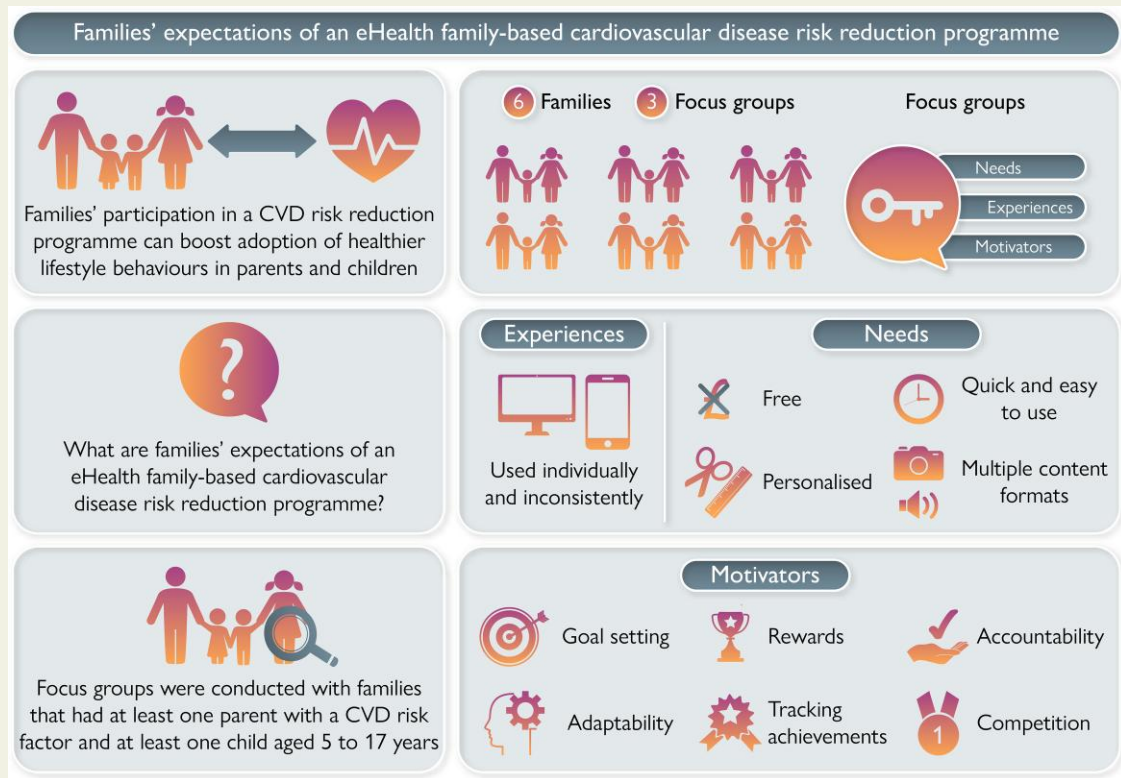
Families' expectations of an eHealth family-based cardiovascular disease risk reduction programme

Families' participation in a CVD risk reduction programme can boost adoption of healthier lifestyle behaviours in parents and children

6 Families 3 Focus groups

Focus groups

Needs

Experiences

Motivators

?

What are families' expectations of an eHealth family-based cardiovascular disease risk reduction programme?

Experiences

Used individually and inconsistently

Needs

Free

Quick and easy to use

Personalised

Multiple content formats

Focus groups were conducted with families that had at least one parent with a CVD risk factor and at least one child aged 5 to 17 years

Motivators

Goal setting

Rewards

Accountability

Adaptability

Tracking achievements

1

Competition